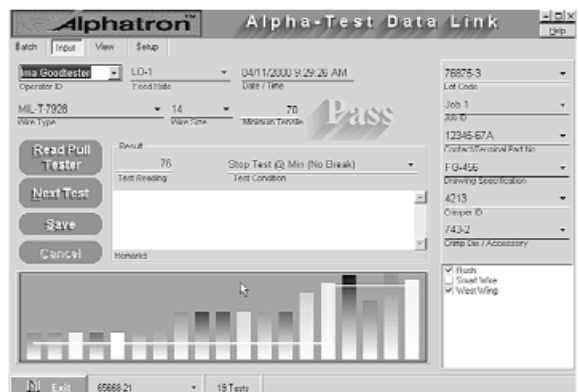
Alphatron™ Alpha-Test Data Link

Help

Batch Input View Setup

Ima Goodtester
Operator ID

LO-1
Fixed Rate

04/11/2000 9:29:26 AM
Date / Time

MIL-T-7928
Wire Type

14
Wire Size

70
Minimum Tensile

Pass

Read Pull Tester

Next Test

Save

Cancel

Result

76
Test Reading

Stop Test @ Min (No Break)
Test Condition

Remarks

78875-3
Lot Code

Job 1
Job ID

12345-67A
Contact/Terminal Part No.

FG-456
Drawing Specification

4213
Crimper ID

743-2
Crimp Die / Accessory

Flush
Small Wire
West Wing

Exit

65668-21

19 Tests